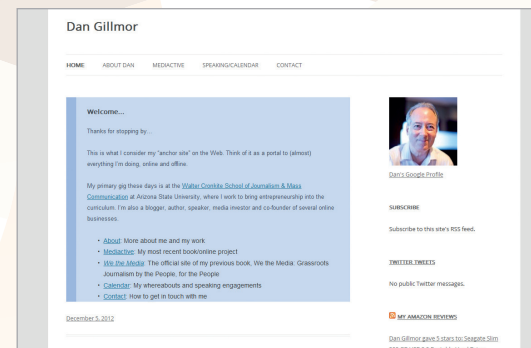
Dan Gillmor

HOME ABOUT DAN MEDIACTIVE SPEAKING/CALENDAR CONTACT

Welcome...

Thanks for stopping by...

This is what I consider my "anchor site" on the Web. Think of it as a portal to (almost) everything I'm doing, online and offline.

My primary gig these days is at the Walter Cronkite School of Journalism & Mass Communication at Arizona State University, where I work to bring entrepreneurship into the curriculum. I'm also a blogger, author, speaker, media investor and co-founder of several online businesses.

- About: More about me and my work
- Mediactive: My most recent book/online project
- We the Media: The official site of my previous book, We the Media: Grassroots Journalism by the People, for the People
- Calendar: My whereabouts and speaking engagements
- Contact: How to get in touch with me

December 5, 2012

Dan's Google Profile

SUBSCRIBE

Subscribe to this site's RSS feed.

TWITTER TWEETS

No public Twitter messages.

MY AMAZON REVIEWS

Dan Gillmor gave 5 stars to: Seagate Slim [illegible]